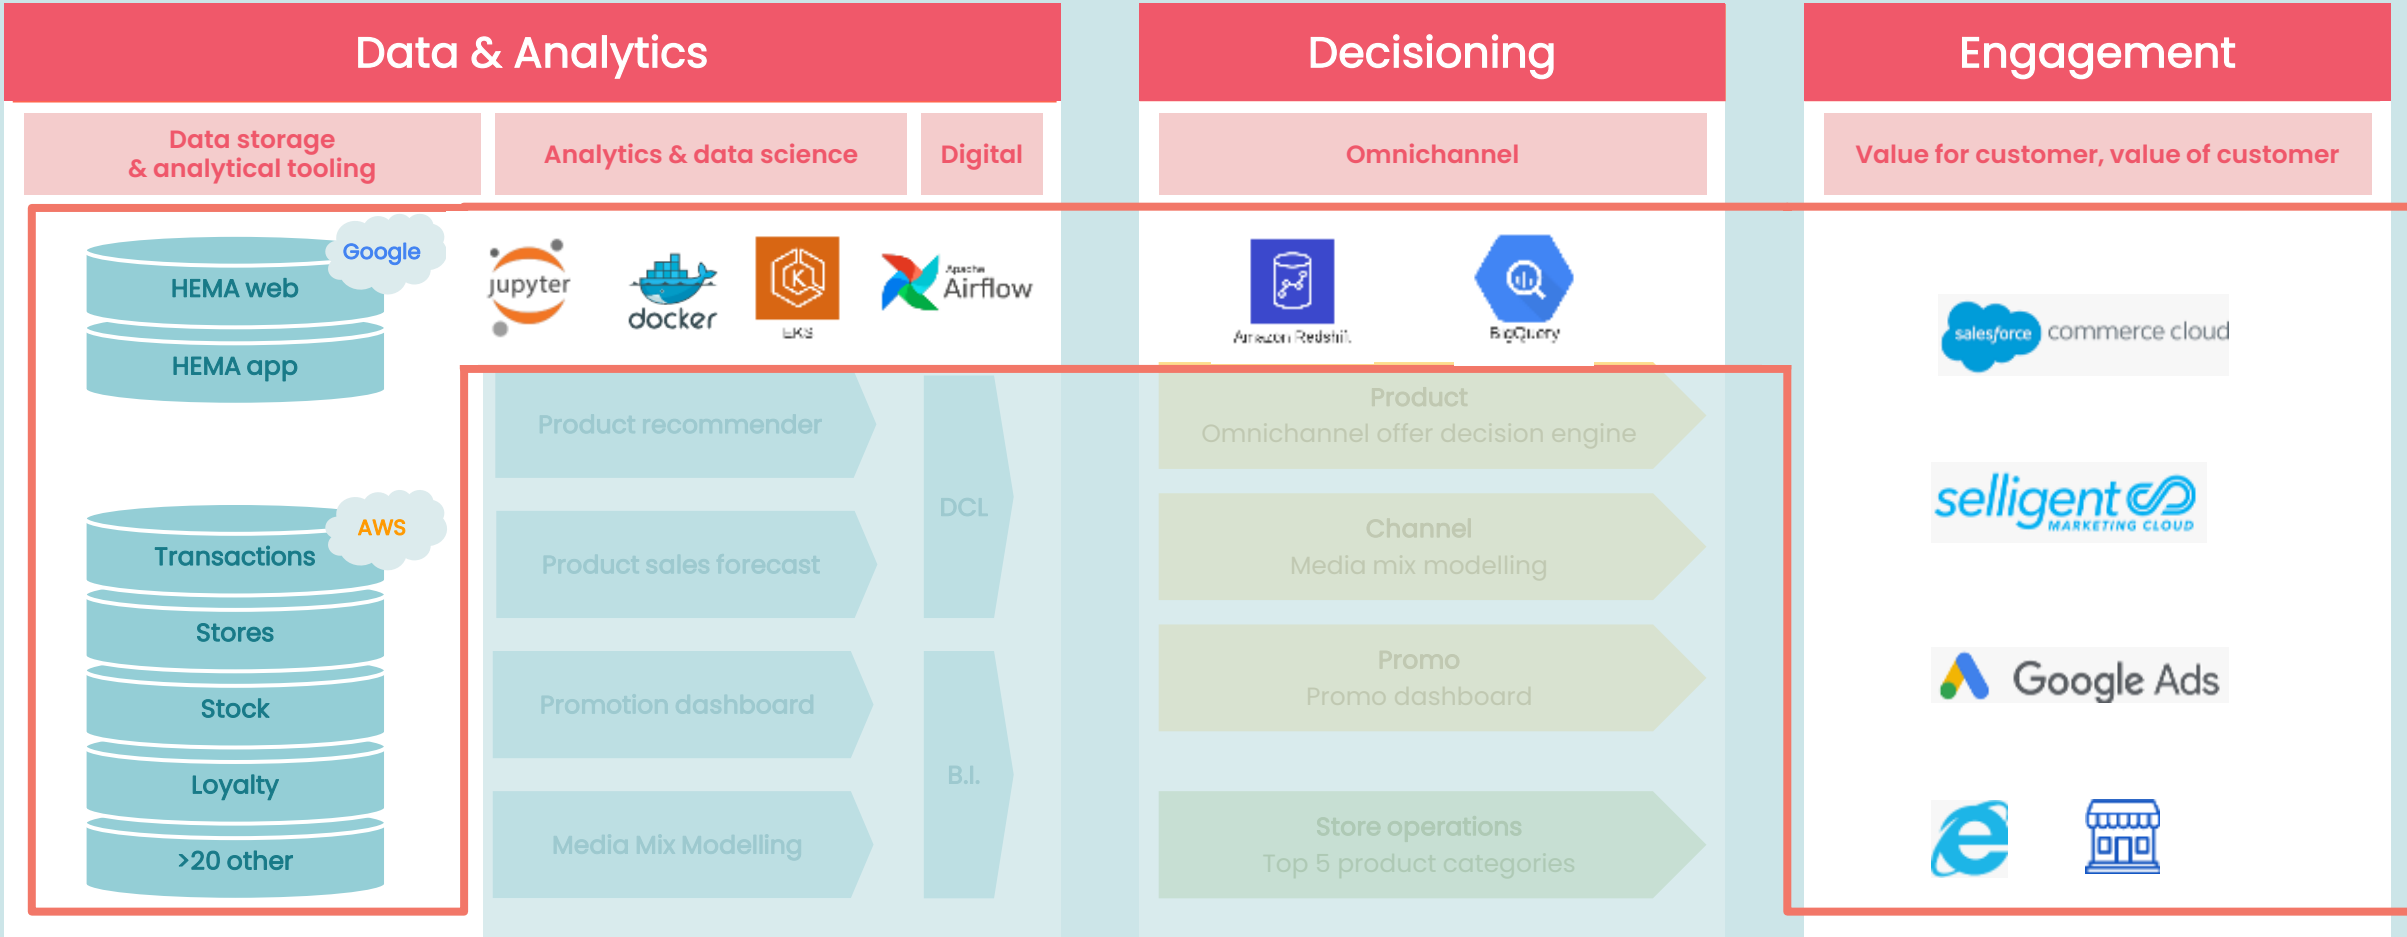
Data & Analytics

Decisioning

Engagement

Data storage & analytical tooling

Analytics & data science

Digital

Omnichannel

Value for customer, value of customer

Google

HEMA web

HEMA app

AWS

Transactions

Stores

Stock

Loyalty

>20 other

jupyter

docker

EKS

Apache Airflow

Amazon Redshift

BigQuery

salesforce commerce cloud

selligent MARKETING CLOUD

Google Ads

Product recommender

Product sales forecast

Promotion dashboard

Media Mix Modelling

DCL

B.I.

Product
Omnichannel offer decision engine

Channel
Media mix modelling

Promo
Promo dashboard

Store operations
Top 5 product categories